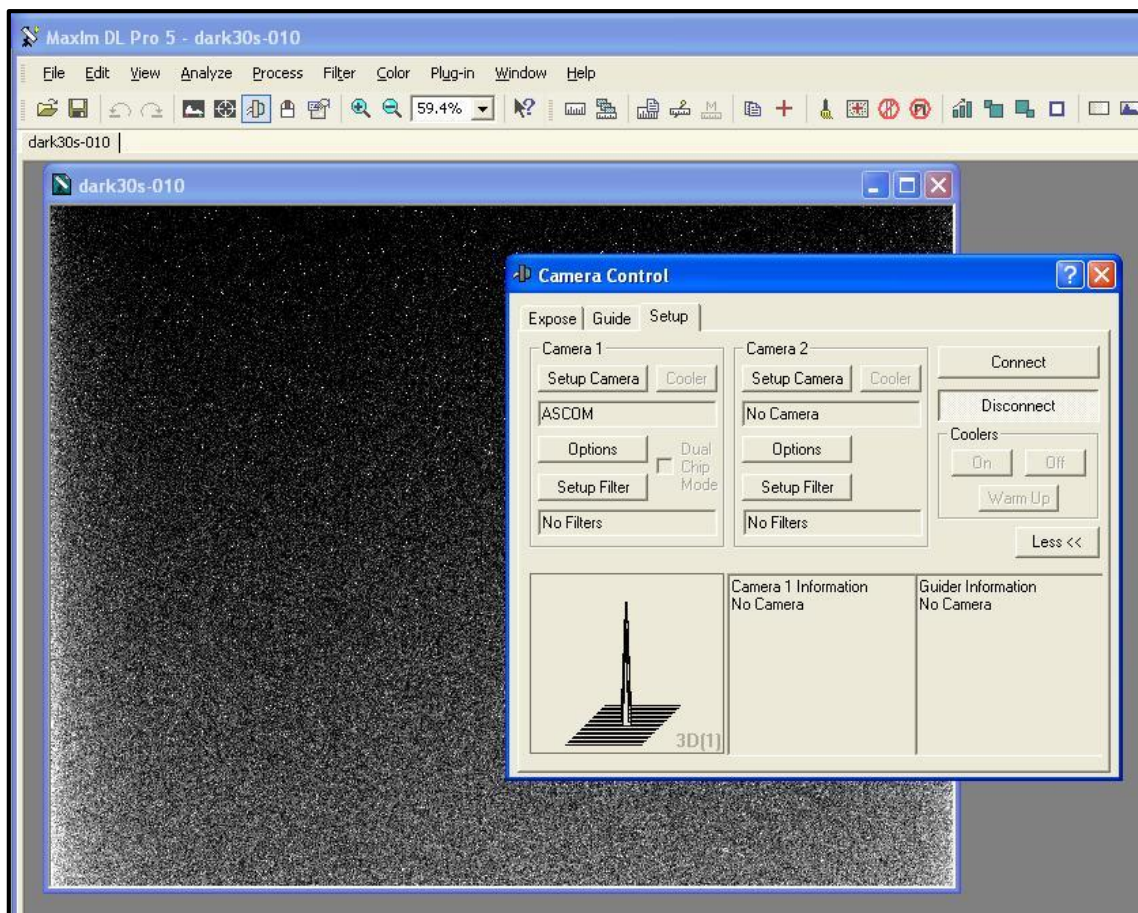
MaxIm DL Pro 5 - dark30s-010

File Edit View Analyze Process Filter Color Plug-in Window Help

59.4%

dark30s-010

dark30s-010

Camera Control

Expose Guide Setup

Camera 1
Setup Camera Cooler
ASCOM
Options
Dual Chip Mode
Setup Filter
No Filters

Camera 2
Setup Camera Cooler
No Camera
Options
Setup Filter
No Filters

Connect
Disconnect
Coolers
On Off
Warm Up
Less <<

3D[1]

Camera 1 Information
No Camera

Guider Information
No Camera